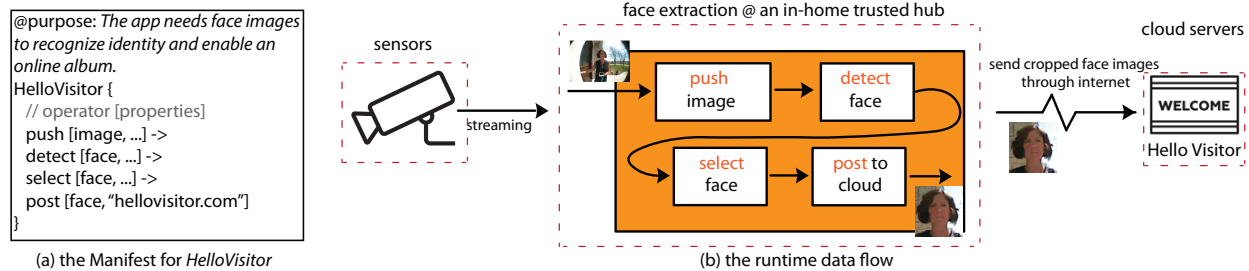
@purpose: *The app needs face images to recognize identity and enable an online album.*
HelloVisitor {
// operator [properties]
push [image, ...] ->
detect [face, ...] ->
select [face, ...] ->
post [face, "hellovisitor.com"]
}

(a) the Manifest for *HelloVisitor*

sensors

streaming

face extraction @ an in-home trusted hub

push image

detect face

select face

post to cloud

(b) the runtime data flow

send cropped face images through internet

cloud servers

WELCOME

Hello Visitor